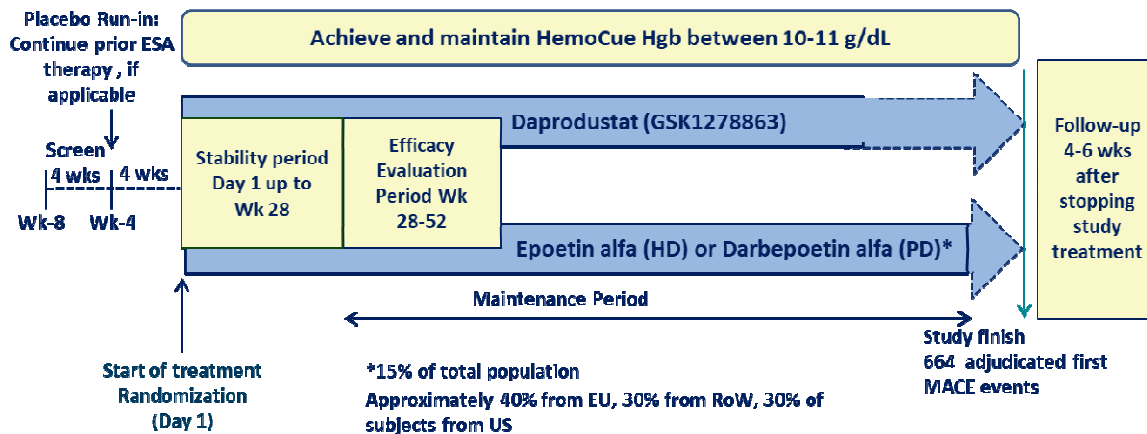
Placebo Run-in: Continue prior ESA therapy , if applicable

Achieve and maintain HemoCue Hgb between 10-11 g/dL

Screen

4 wks

4 wks

Wk-8

Wk-4

Stability period Day 1 up to Wk 28

Efficacy Evaluation Period Wk 28-52

Daprodustat (GSK1278863)

Epoetin alfa (HD) or Darbepoetin alfa (PD)*

Follow-up 4-6 wks after stopping study treatment

Maintenance Period

Start of treatment Randomization (Day 1)

*15% of total population

Approximately 40% from EU, 30% from RoW, 30% of subjects from US

Study finish

664 adjudicated first MACE events